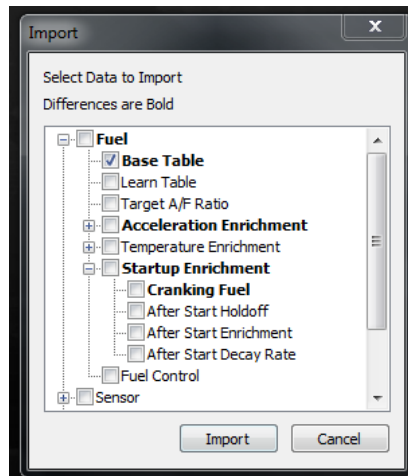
Import

Select Data to Import

Differences are Bold

Fuel
Base Table
Learn Table
Target A/F Ratio
Acceleration Enrichment
Temperature Enrichment
Startup Enrichment
Cranking Fuel
After Start Holdoff
After Start Enrichment
After Start Decay Rate
Fuel Control
Sensor

Import
Cancel